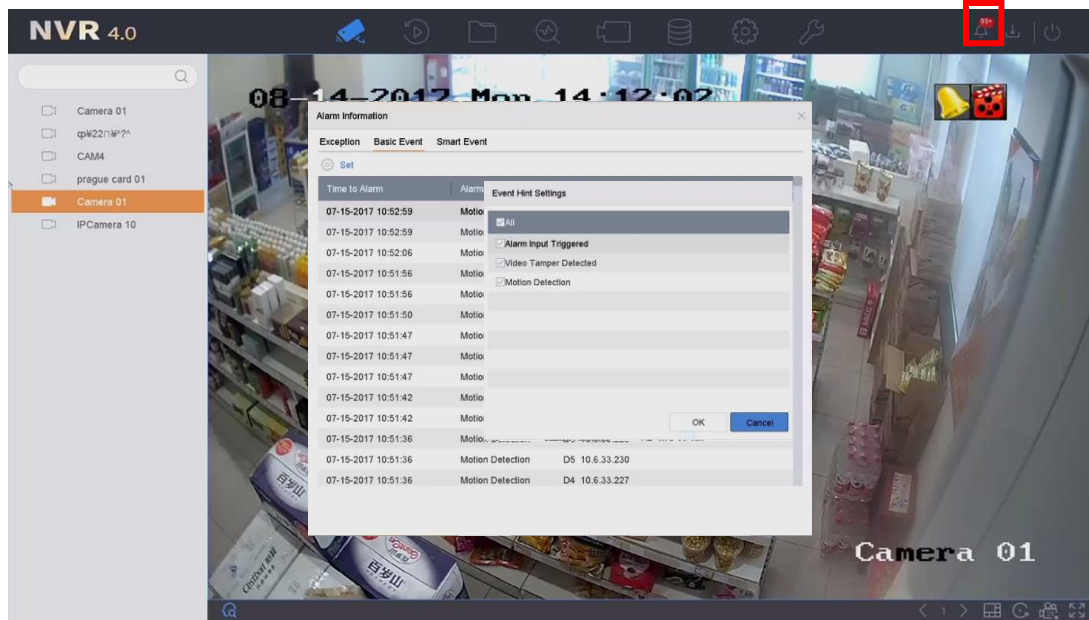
NVR 4.0

99+

Camera 01
ф¥22ПЖ^?^
CAM4
prague card 01
Camera 01
IPCamera 10

08-14-2017 Mon 14:12:02

Alarm Information

Exception Basic Event Smart Event

Set

| Time to Alarm | Alarm |
|---|---|
| 07-15-2017 10:52:59 | Motio |
| 07-15-2017 10:52:59 | Motio |
| 07-15-2017 10:52:06 | Motio |
| 07-15-2017 10:51:56 | Motio |
| 07-15-2017 10:51:56 | Motio |
| 07-15-2017 10:51:50 | Motio |
| 07-15-2017 10:51:47 | Motio |
| 07-15-2017 10:51:47 | Motio |
| 07-15-2017 10:51:47 | Motio |
| 07-15-2017 10:51:42 | Motio |
| 07-15-2017 10:51:42 | Motio |
| 07-15-2017 10:51:36 | Motio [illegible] |
| 07-15-2017 10:51:36 | Motion Detection D5 10.6.33.230 |
| 07-15-2017 10:51:36 | Motion Detection D4 10.6.33.227 |

Event Hint Settings

All
Alarm Input Triggered
Video Tamper Detected
Motion Detection

OK Cancel

Camera 01

百岁山
百岁山